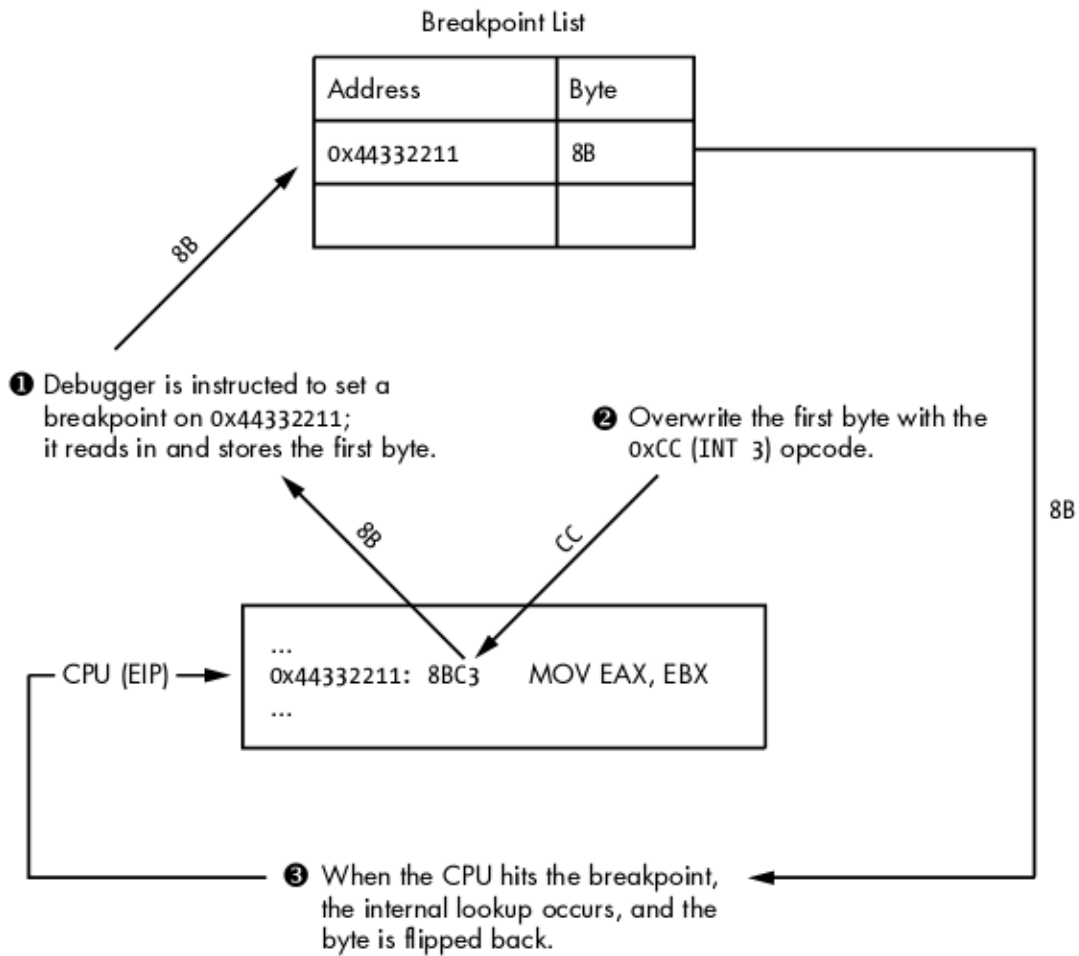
Breakpoint List

| Address | Byte |
|---|---|
| 0x44332211 | 8B |
| | |

8B

❶ Debugger is instructed to set a breakpoint on 0x44332211; it reads in and stores the first byte.

❷ Overwrite the first byte with the 0xCC (INT 3) opcode.

8B

8B

CC

CPU (EIP)

...
0x44332211: 8BC3 MOV EAX, EBX
...

❸ When the CPU hits the breakpoint, the internal lookup occurs, and the byte is flipped back.